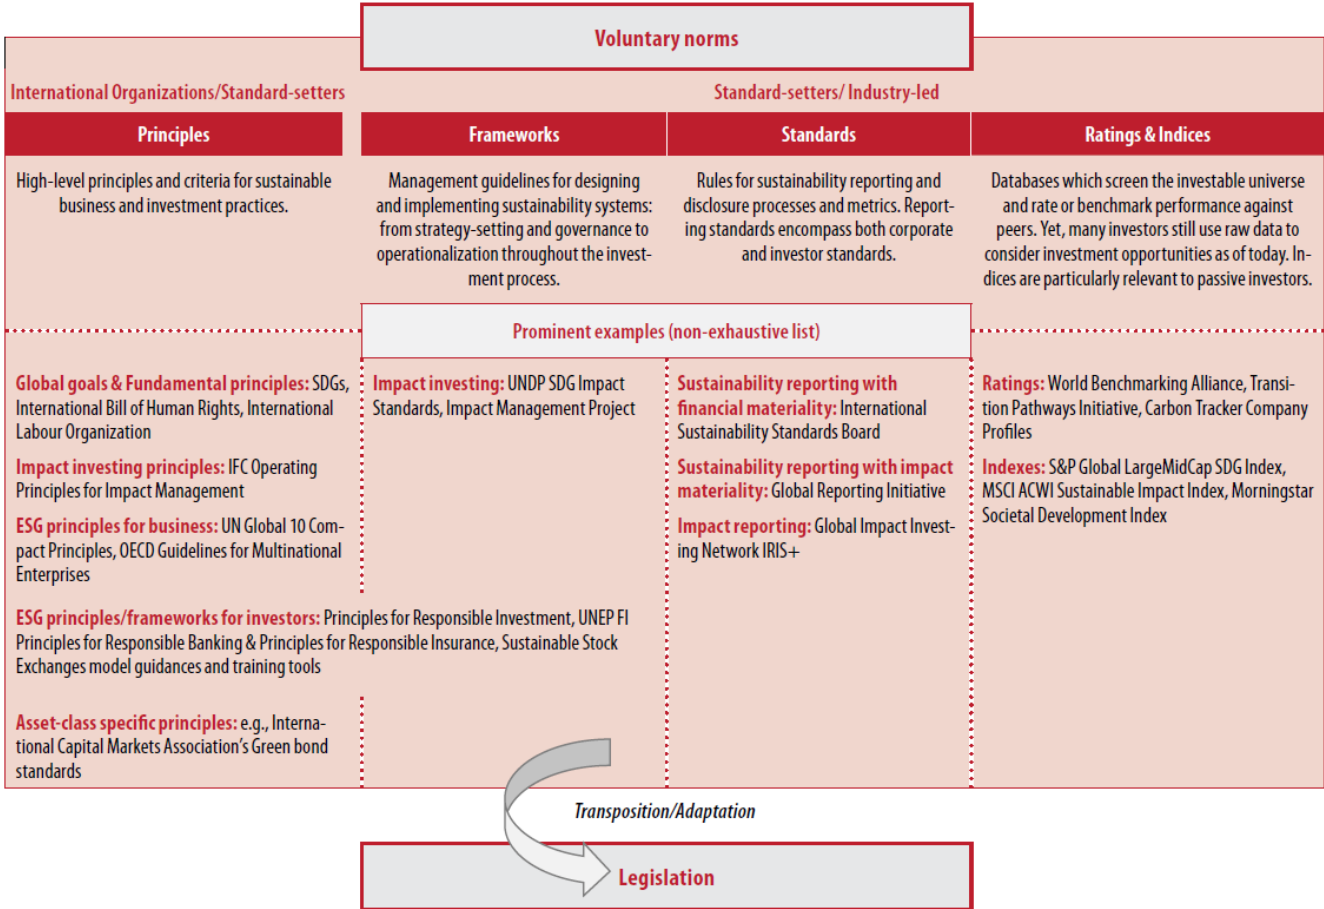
Voluntary norms

International Organizations/Standard-setters

Standard-setters/ Industry-led

| Principles | Frameworks | Standards | Ratings & Indices |
|---|---|---|---|
| High-level principles and criteria for sustainable business and investment practices. | Management guidelines for designing and implementing sustainability systems: from strategy-setting and governance to operationalization throughout the investment process. | Rules for sustainability reporting and disclosure processes and metrics. Reporting standards encompass both corporate and investor standards. | Databases which screen the investable universe and rate or benchmark performance against peers. Yet, many investors still use raw data to consider investment opportunities as of today. Indices are particularly relevant to passive investors. |

Prominent examples (non-exhaustive list)

Global goals & Fundamental principles: SDGs, International Bill of Human Rights, International Labour Organization

Impact investing principles: IFC Operating Principles for Impact Management

ESG principles for business: UN Global 10 Compact Principles, OECD Guidelines for Multinational Enterprises

Impact investing: UNDP SDG Impact Standards, Impact Management Project

Sustainability reporting with financial materiality: International Sustainability Standards Board

Sustainability reporting with impact materiality: Global Reporting Initiative

Impact reporting: Global Impact Investing Network IRIS+

Ratings: World Benchmarking Alliance, Transition Pathways Initiative, Carbon Tracker Company Profiles

Indexes: S&P Global LargeMidCap SDG Index, MSCI ACWI Sustainable Impact Index, Morningstar Societal Development Index

ESG principles/frameworks for investors: Principles for Responsible Investment, UNEP FI Principles for Responsible Banking & Principles for Responsible Insurance, Sustainable Stock Exchanges model guidances and training tools

Asset-class specific principles: e.g., International Capital Markets Association's Green bond standards

Transposition/Adaptation

Legislation